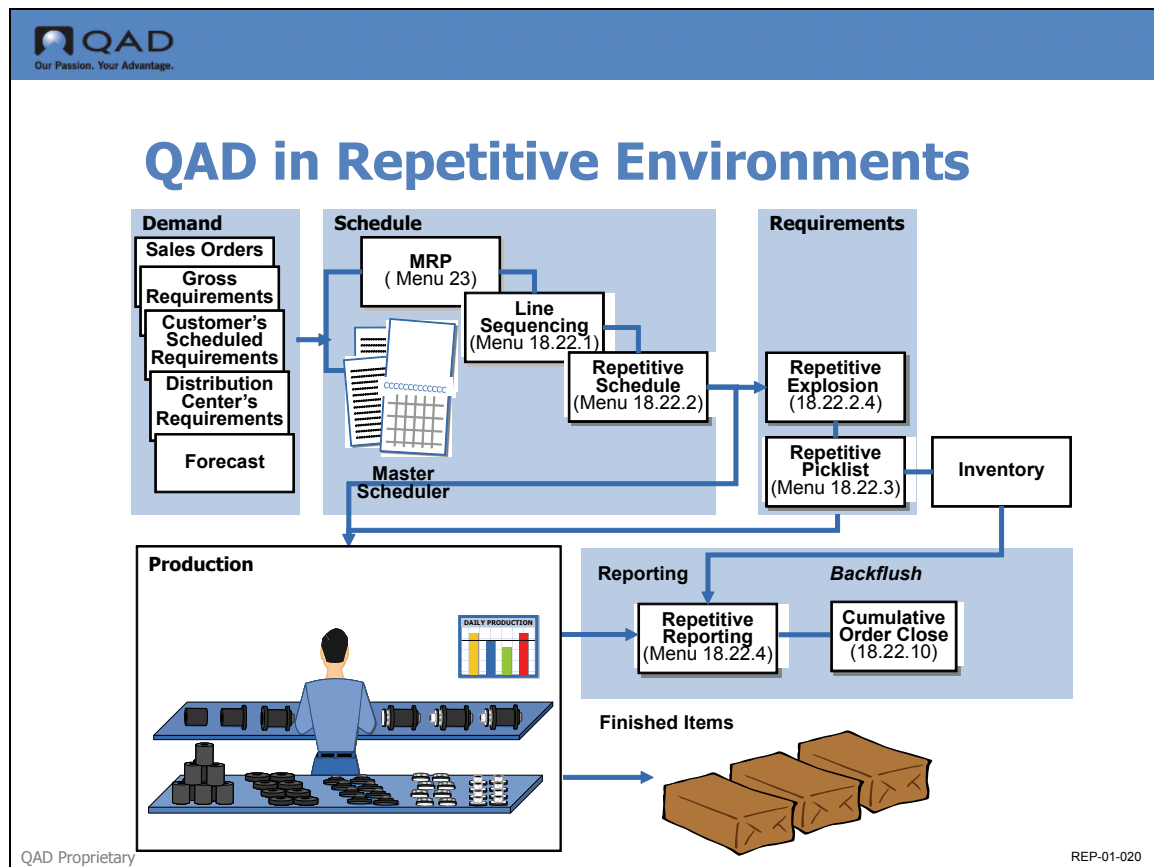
QAD
Our Passion. Your Advantage.

QAD in Repetitive Environments

Demand
Sales Orders
Gross Requirements
Customer's Scheduled Requirements
Distribution Center's Requirements
Forecast

Schedule
MRP
( Menu 23)
Line Sequencing
(Menu 18.22.1)
Repetitive Schedule
(Menu 18.22.2)
CCCCCCCCCCCCC
Master Scheduler

Requirements
Repetitive Explosion
(18.22.2.4)
Repetitive Picklist
(Menu 18.22.3)
Inventory

Production
DAILY PRODUCTION

Reporting
Backflush
Repetitive Reporting
(Menu 18.22.4)
Cumulative Order Close
(18.22.10)

Finished Items

QAD Proprietary
REP-01-020